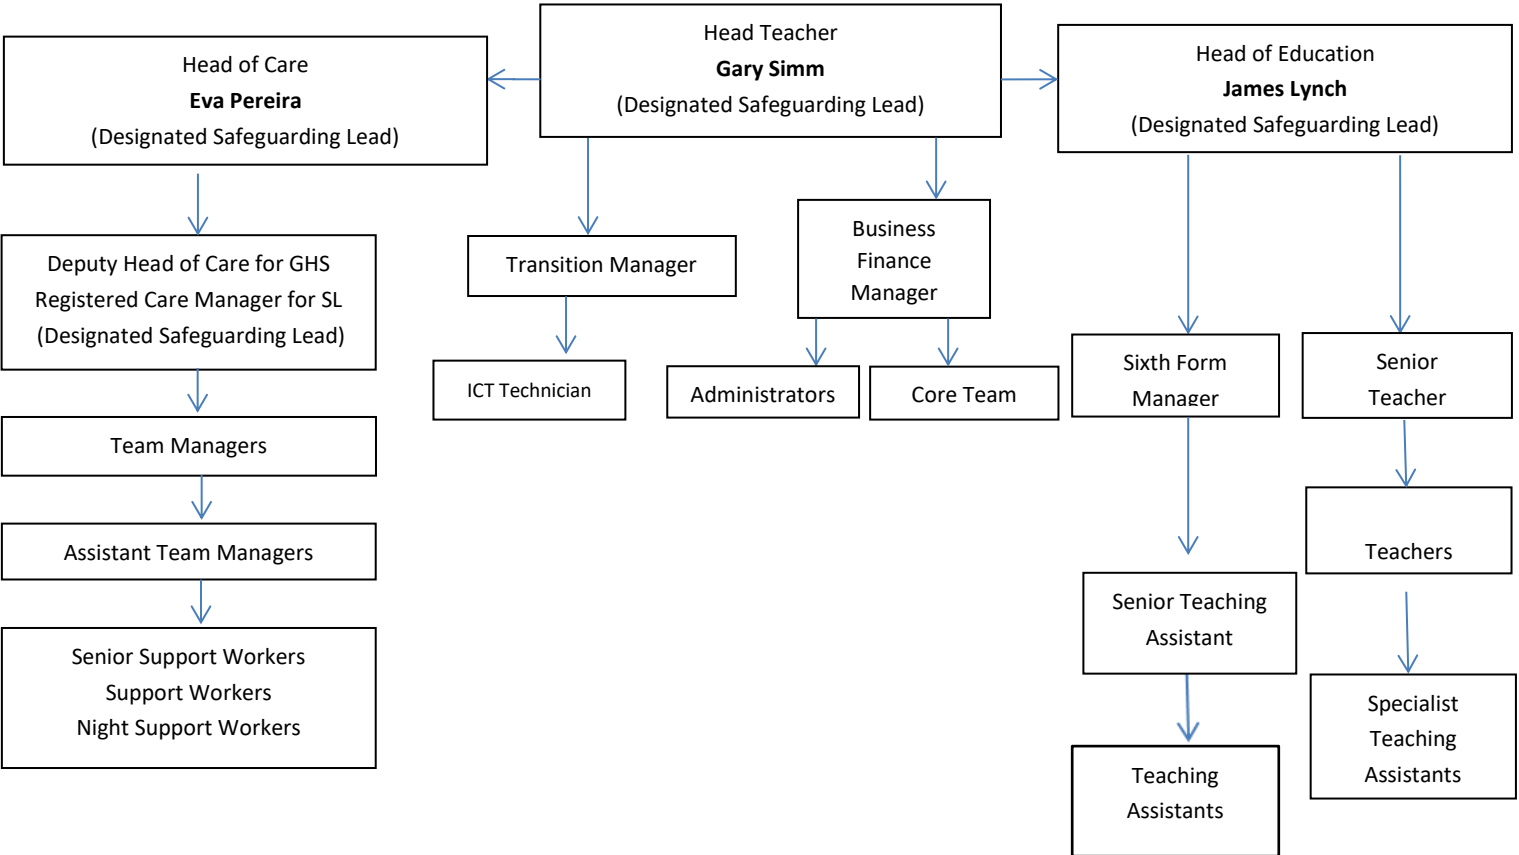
Head Teacher
**Gary Simm**
(Designated Safeguarding Lead)

Head of Care
**Eva Pereira**
(Designated Safeguarding Lead)

Head of Education
**James Lynch**
(Designated Safeguarding Lead)

Deputy Head of Care for GHS
Registered Care Manager for SL
(Designated Safeguarding Lead)

Team Managers

Assistant Team Managers

Senior Support Workers
Support Workers
Night Support Workers

Transition Manager

ICT Technician

Business Finance Manager

Administrators

Core Team

Sixth Form Manager

Senior Teaching Assistant

Teaching Assistants

Senior Teacher

Teachers

Specialist Teaching Assistants